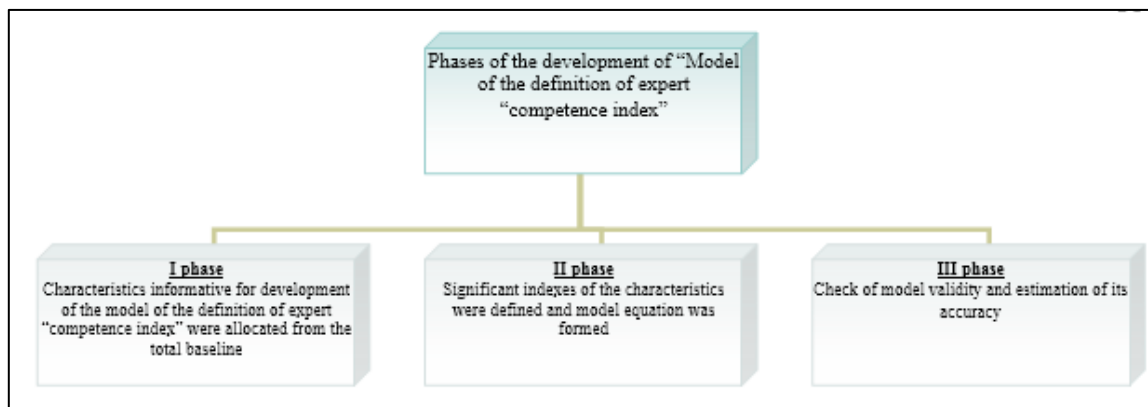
Phases of the development of "Model of the definition of expert "competence index"

I phase
Characteristics informative for development of the model of the definition of expert "competence index" were allocated from the total baseline

II phase
Significant indexes of the characteristics were defined and model equation was formed

III phase
Check of model validity and estimation of its accuracy